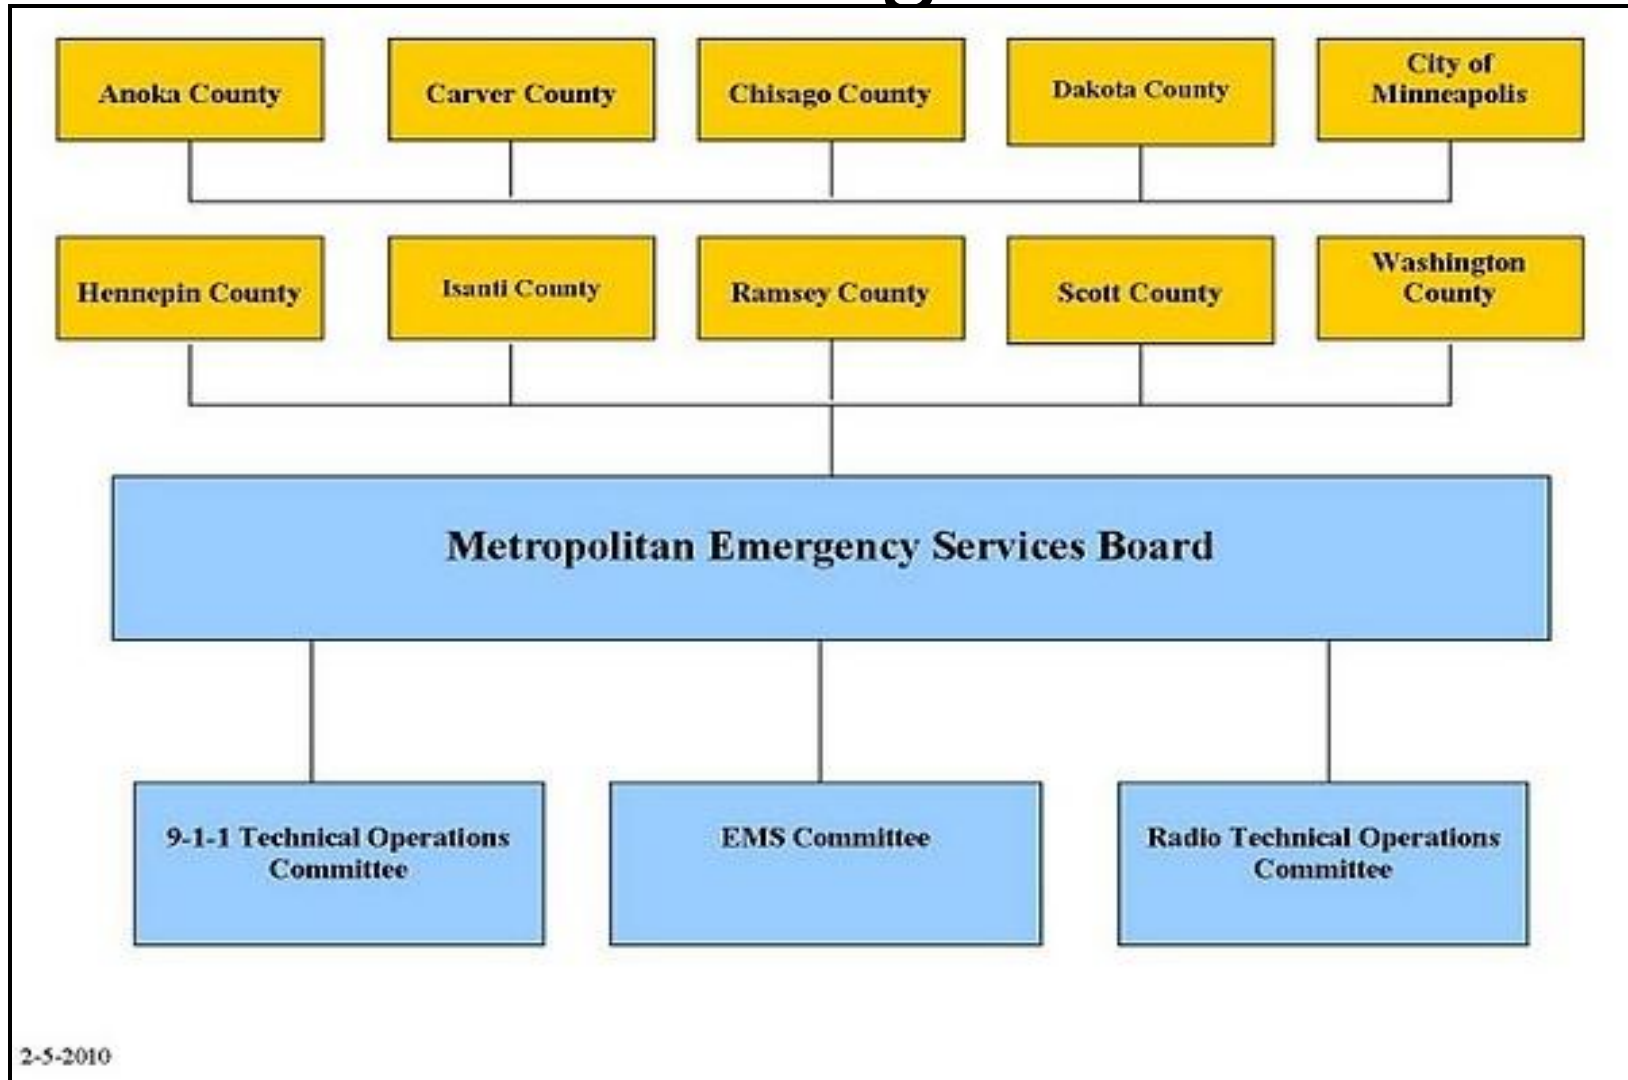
Anoka County

Carver County

Chisago County

Dakota County

City of Minneapolis

Hennepin County

Isanti County

Ramsey County

Scott County

Washington County

Metropolitan Emergency Services Board

9-1-1 Technical Operations Committee

EMS Committee

Radio Technical Operations Committee

2-5-2010